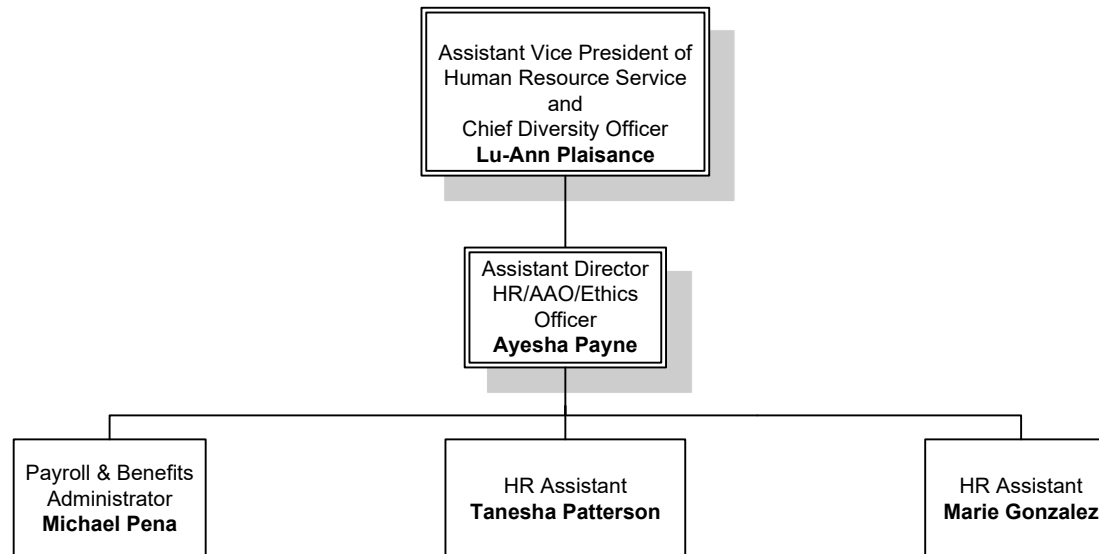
Assistant Vice President of Human Resource Service and Chief Diversity Officer
**Lu-Ann Plaisance**

Assistant Director HR/AAO/Ethics Officer
**Ayesha Payne**

Payroll & Benefits Administrator
**Michael Pena**

HR Assistant
**Tanesha Patterson**

HR Assistant
**Marie Gonzalez**